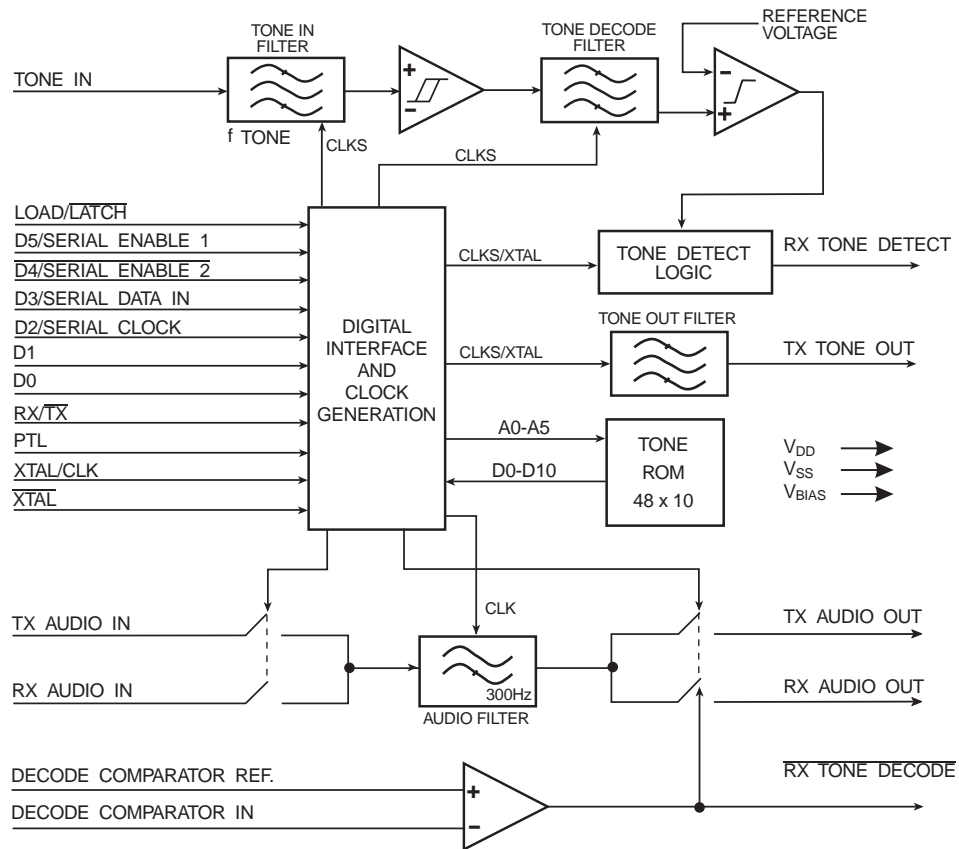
TONE IN FILTER
TONE DECODE FILTER
REFERENCE VOLTAGE
TONE IN
+
−
−
+
f TONE
CLKS
CLKS
LOAD/$\overline{\text{LATCH}}$
D5/SERIAL ENABLE 1
$\overline{\text{D4/SERIAL ENABLE 2}}$
D3/SERIAL DATA IN
D2/SERIAL CLOCK
D1
D0
RX/$\overline{\text{TX}}$
PTL
XTAL/CLK
$\overline{\text{XTAL}}$
DIGITAL INTERFACE AND CLOCK GENERATION
CLKS/XTAL
TONE DETECT LOGIC
RX TONE DETECT
TONE OUT FILTER
CLKS/XTAL
TX TONE OUT
A0-A5
TONE ROM 48 x 10
D0-D10
$V_{DD}$
$V_{SS}$
$V_{BIAS}$
CLK
TX AUDIO IN
RX AUDIO IN
300Hz
AUDIO FILTER
TX AUDIO OUT
RX AUDIO OUT
DECODE COMPARATOR REF.
DECODE COMPARATOR IN
+
−
$\overline{\text{RX TONE DECODE}}$